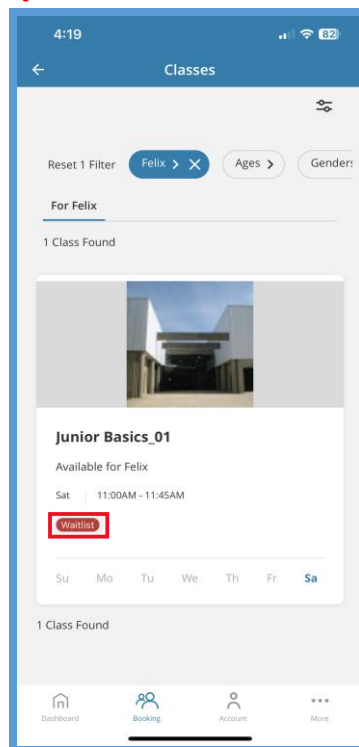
4:19
82

Classes

Reset 1 Filter
Felix >
Ages >
Genders

For Felix

1 Class Found

Junior Basics_01

Available for Felix

Sat | 11:00AM - 11:45AM

Waitlist

Su Mo Tu We Th Fr Sa

1 Class Found

Dashboard
Booking
Account
More